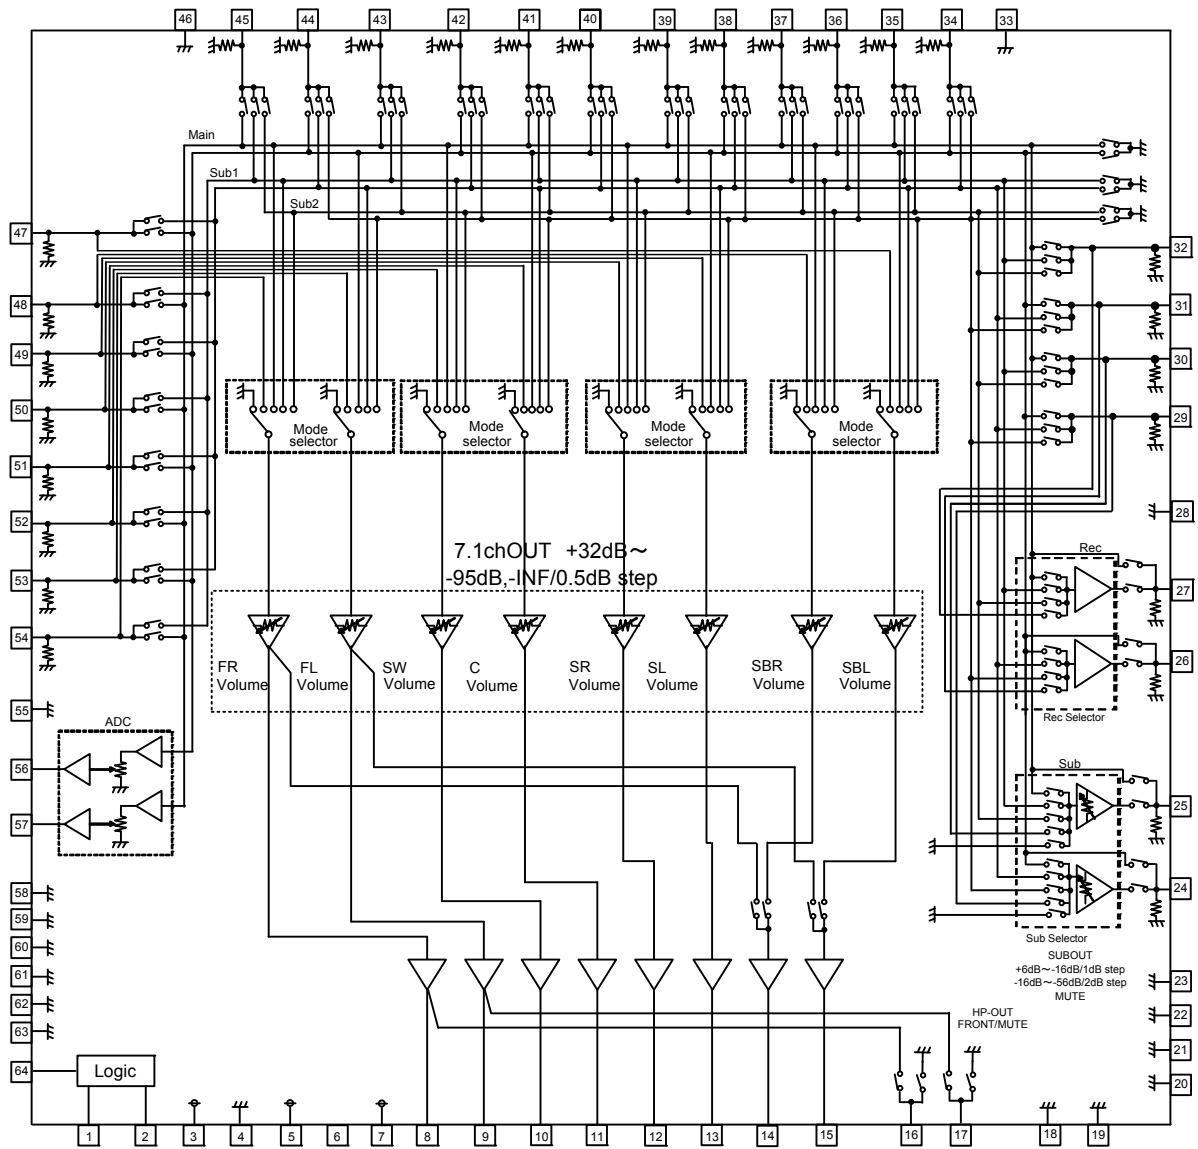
46 45 44 43 42 41 40 39 38 37 36 35 34 33

Main

Sub1

Sub2

47

48

49

50

51

52

53

54

55

56

57

58

59

60

61

62

63

64

32

31

30

29

28

27

26

25

24

23

22

21

20

Mode selector

Mode selector

Mode selector

Mode selector

7.1chOUT +32dB～ -95dB,-INF/0.5dB step

FR Volume

FL Volume

SW Volume

C Volume

SR Volume

SL Volume

SBR Volume

SBL Volume

ADC

Rec

Rec Selector

Sub

Sub Selector

SUBOUT
+6dB～-16dB/1dB step
-16dB～-56dB/2dB step
MUTE

HP-OUT
FRONT/MUTE

Logic

1 2 3 4 5 6 7 8 9 10 11 12 13 14 15 16 17 18 19